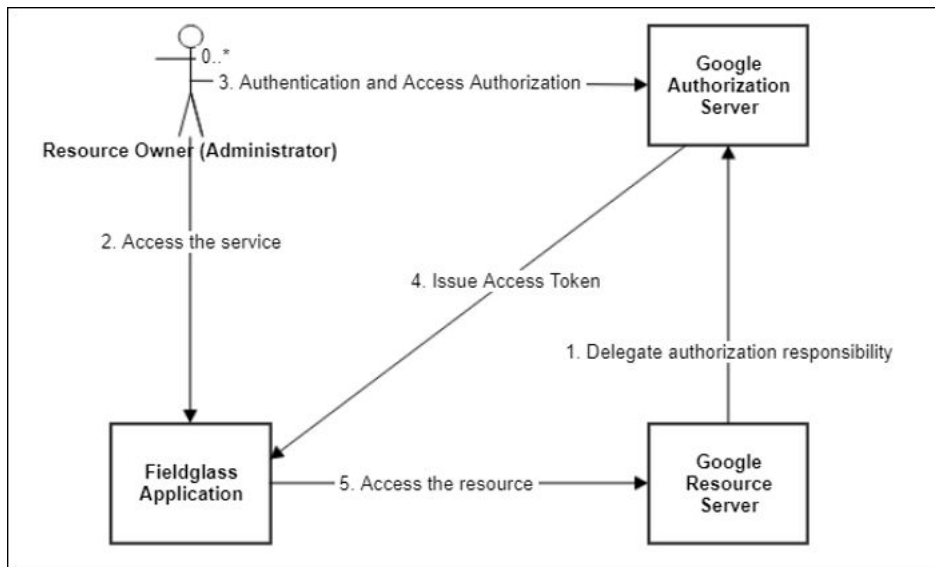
0..*

3. Authentication and Access Authorization

Google Authorization Server

Resource Owner (Administrator)

2. Access the service

4. Issue Access Token

1. Delegate authorization responsibility

Fieldglass Application

5. Access the resource

Google Resource Server